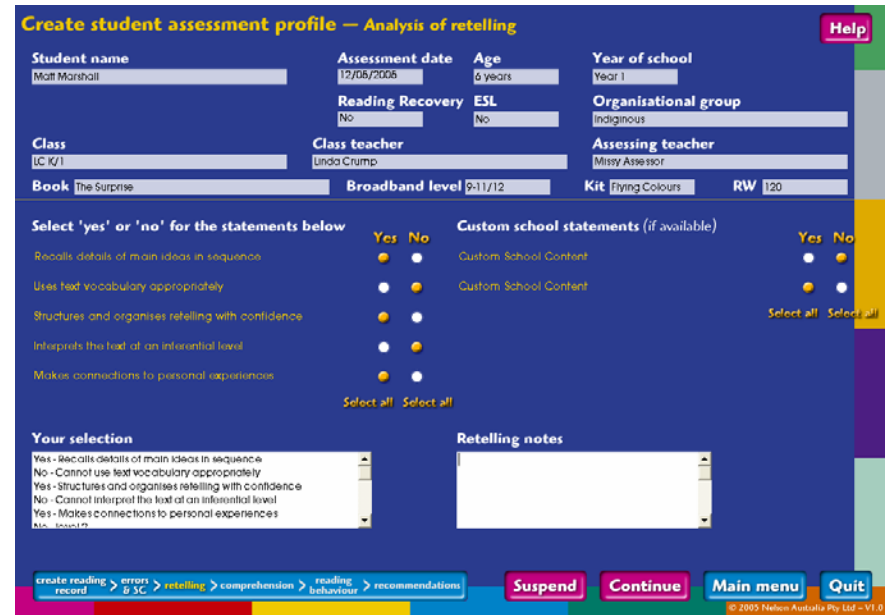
Create student assessment profile — Analysis of retelling

Help

Student name
Matt Marshall

Assessment date
12/05/2005

Age
6 years

Year of school
Year 1

Reading Recovery
No

ESL
No

Organisational group
Indiginous

Class
LC K/1

Class teacher
Linda Crump

Assessing teacher
Missy Assessor

Book The Surprise

Broadband level 9-11/12

Kit Flying Colours

RW 120

Select 'yes' or 'no' for the statements below

Yes No

Recalls details of main ideas in sequence

Uses text vocabulary appropriately

Structures and organises retelling with confidence

Interprets the text at an inferential level

Makes connections to personal experiences

Select all Select all

Custom school statements (if available)

Yes No

Custom School Content

Custom School Content

Select all Select all

Your selection

Yes - Recalls details of main ideas in sequence
No - Cannot use text vocabulary appropriately
Yes - Structures and organises retelling with confidence
No - Cannot interpret the text at an inferential level
Yes - Makes connections to personal experiences
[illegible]

Retelling notes

create reading record > errors & SC > retelling > comprehension > reading behaviour > recommendations

Suspend

Continue

Main menu

Quit

© 2005 Nelson Australia Pty Ltd - V1.0